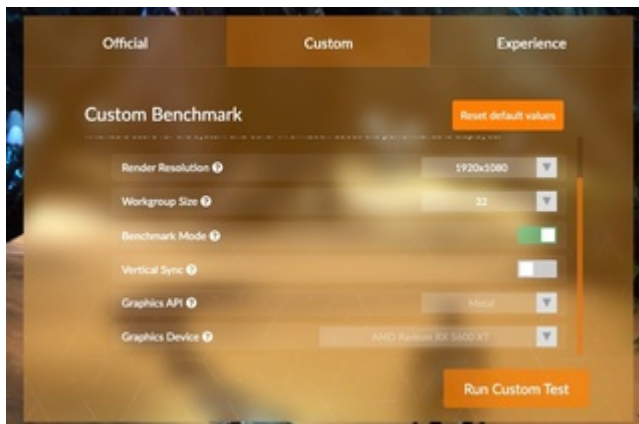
Official

Custom

Experience

Custom Benchmark

Reset default values

Render Resolution ?

1920x1080

Workgroup Size ?

32

Benchmark Mode ?

Vertical Sync ?

Graphics API ?

Metal

Graphics Device ?

AMD Radeon RX 5600 XT

Run Custom Test